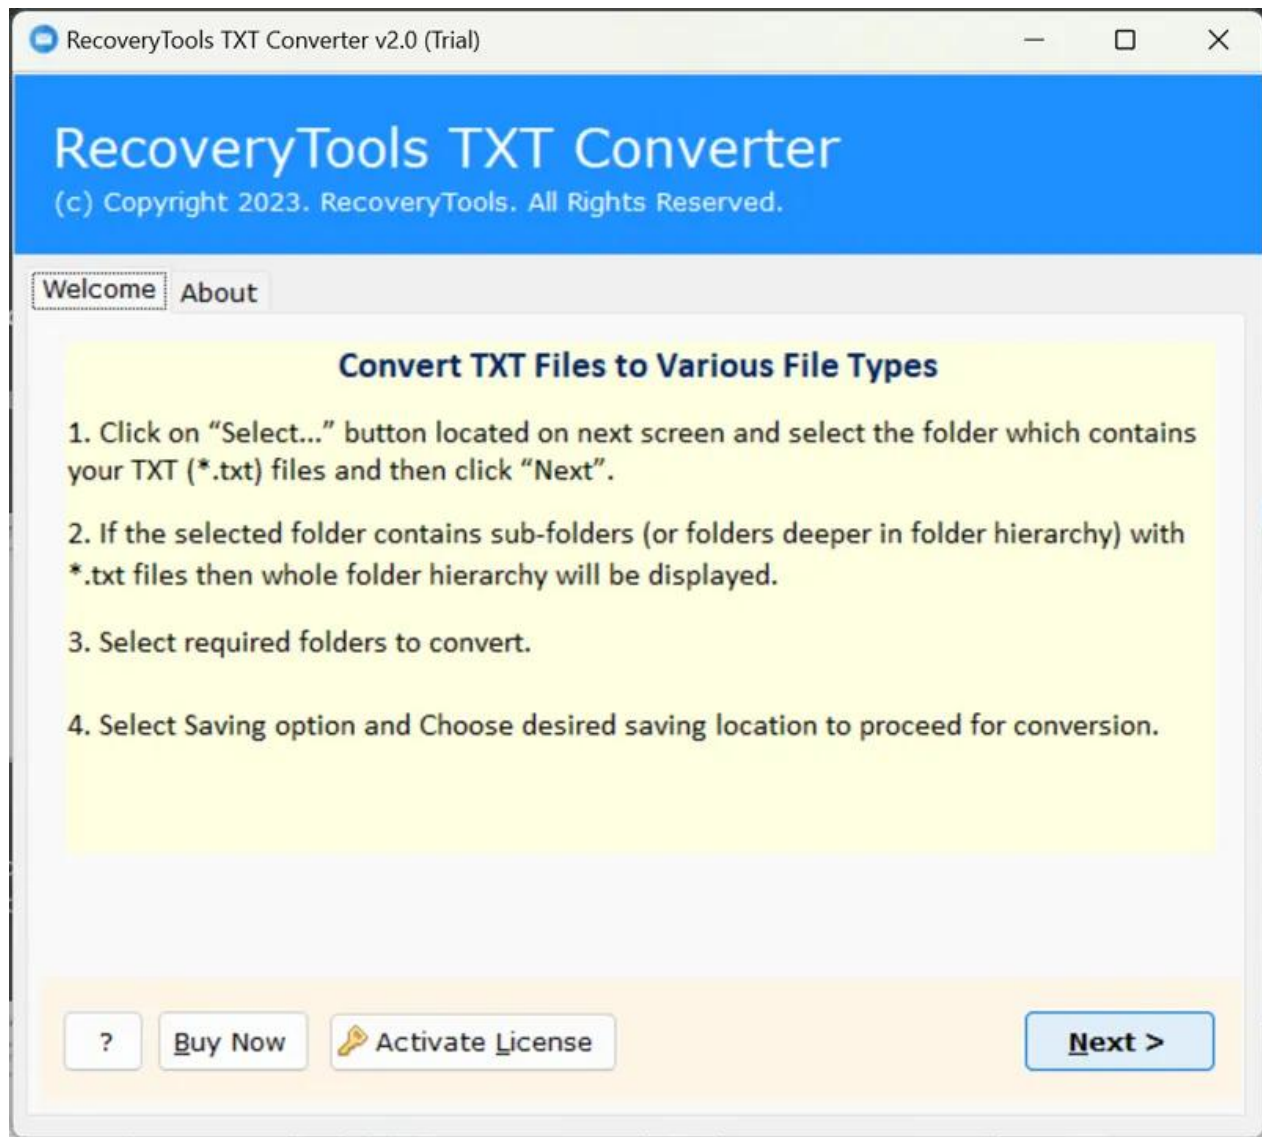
RecoveryTools TXT Converter v2.0 (Trial)

RecoveryTools TXT Converter
(c) Copyright 2023. RecoveryTools. All Rights Reserved.

Welcome About

Convert TXT Files to Various File Types

1. Click on “Select...” button located on next screen and select the folder which contains your TXT (*.txt) files and then click “Next”.

2. If the selected folder contains sub-folders (or folders deeper in folder hierarchy) with *.txt files then whole folder hierarchy will be displayed.

3. Select required folders to convert.

4. Select Saving option and Choose desired saving location to proceed for conversion.

? Buy Now Activate License Next >